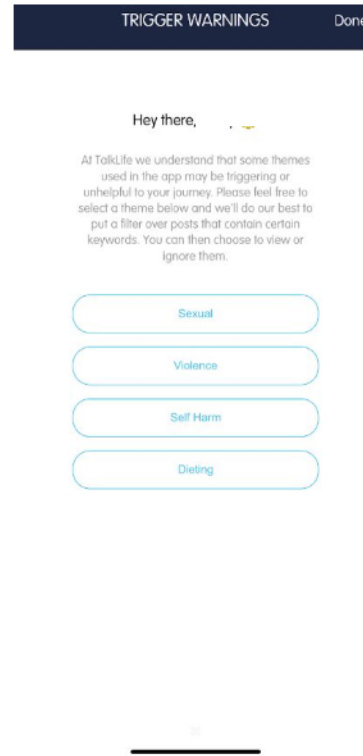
TRIGGER WARNINGS

Done

Hey there,

At TalkLife we understand that some themes used in the app may be triggering or unhelpful to your journey. Please feel free to select a theme below and we'll do our best to put a filter over posts that contain certain keywords. You can then choose to view or ignore them.

Sexual

Violence

Self Harm

Dieting